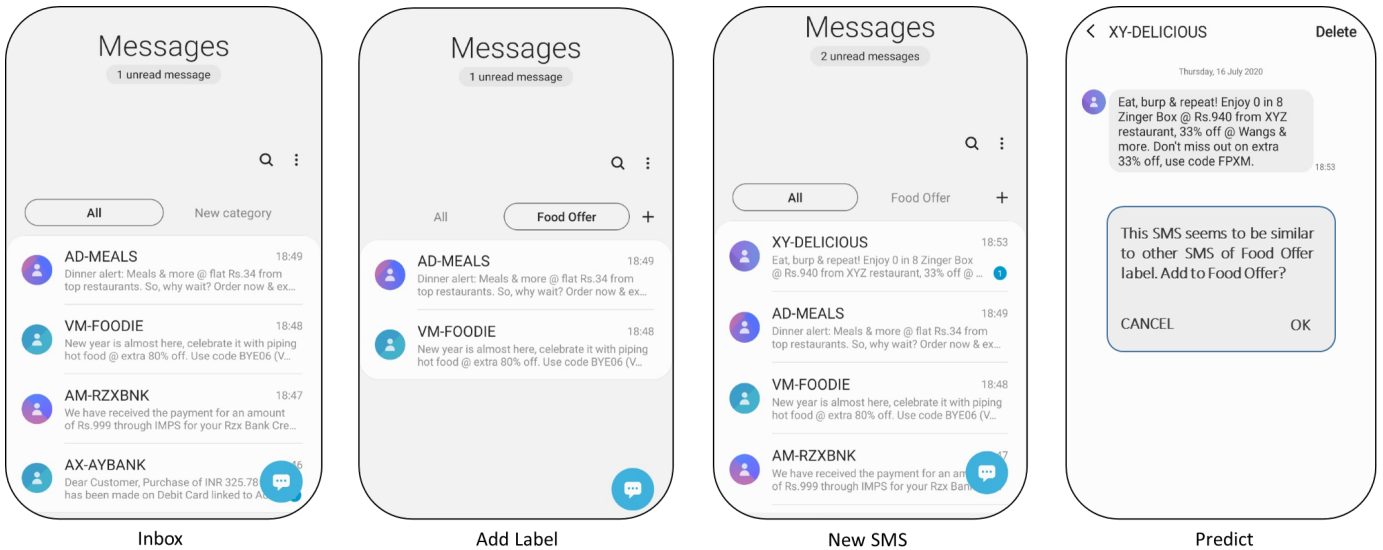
Messages
1 unread message

All New category

AD-MEALS 18:49
Dinner alert: Meals & more @ flat Rs.34 from top restaurants. So, why wait? Order now & ex...

VM-FOODIE 18:48
New year is almost here, celebrate it with piping hot food @ extra 80% off. Use code BYE06 (V...

AM-RZXBNK 18:47
We have received the payment for an amount of Rs.999 through IMPS for your Rzx Bank Cre...

AX-AYBANK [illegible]46
Dear Customer, Purchase of INR 325.78 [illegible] has been made on Debit Card linked to A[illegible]

Inbox

Messages
1 unread message

All Food Offer +

AD-MEALS 18:49
Dinner alert: Meals & more @ flat Rs.34 from top restaurants. So, why wait? Order now & ex...

VM-FOODIE 18:48
New year is almost here, celebrate it with piping hot food @ extra 80% off. Use code BYE06 (V...

Add Label

Messages
2 unread messages

All Food Offer +

XY-DELICIOUS 18:53
Eat, burp & repeat! Enjoy 0 in 8 Zinger Box @ Rs.940 from XYZ restaurant, 33% off @ ...
1

AD-MEALS 18:49
Dinner alert: Meals & more @ flat Rs.34 from top restaurants. So, why wait? Order now & ex...

VM-FOODIE 18:48
New year is almost here, celebrate it with piping hot food @ extra 80% off. Use code BYE06 (V...

AM-RZXBNK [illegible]47
We have received the payment for an am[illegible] of Rs.999 through IMPS for your Rzx Bank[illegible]

New SMS

XY-DELICIOUS Delete

Thursday, 16 July 2020

Eat, burp & repeat! Enjoy 0 in 8 Zinger Box @ Rs.940 from XYZ restaurant, 33% off @ Wangs & more. Don't miss out on extra 33% off, use code FPXM.
18:53

This SMS seems to be similar to other SMS of Food Offer label. Add to Food Offer?

CANCEL OK

Predict